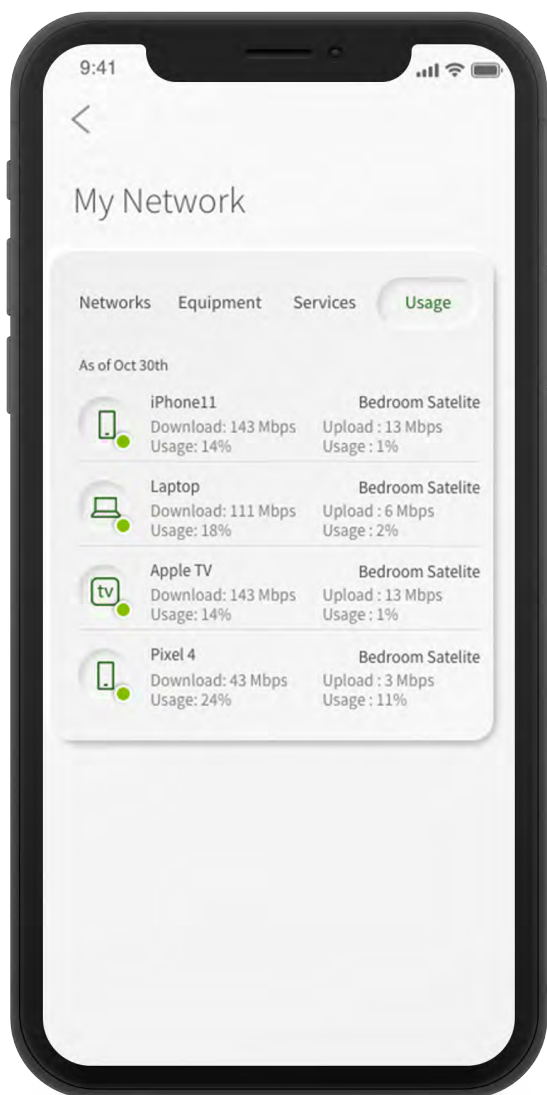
9:41

<

My Network

Networks Equipment Services Usage

As of Oct 30th

iPhone11
Download: 143 Mbps
Usage: 14%
Bedroom Satelite
Upload : 13 Mbps
Usage : 1%

Laptop
Download: 111 Mbps
Usage: 18%
Bedroom Satelite
Upload : 6 Mbps
Usage : 2%

tv
Apple TV
Download: 143 Mbps
Usage: 14%
Bedroom Satelite
Upload : 13 Mbps
Usage : 1%

Pixel 4
Download: 43 Mbps
Usage: 24%
Bedroom Satelite
Upload : 3 Mbps
Usage : 11%